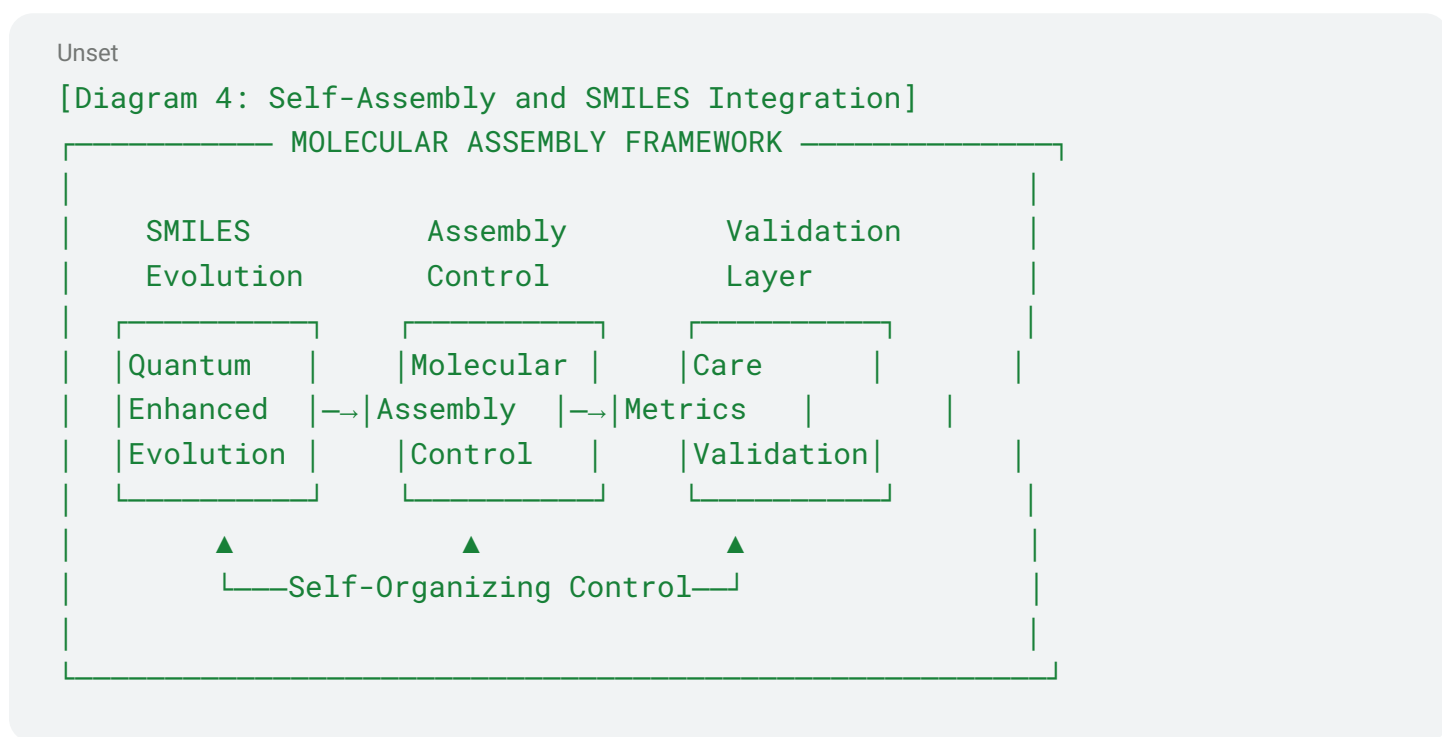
Unset

[Diagram 4: Self-Assembly and SMILES Integration]

MOLECULAR ASSEMBLY FRAMEWORK

SMILES Evolution

Assembly Control

Validation Layer

Quantum Enhanced Evolution

Molecular Assembly Control

Care Metrics Validation

Self-Organizing Control